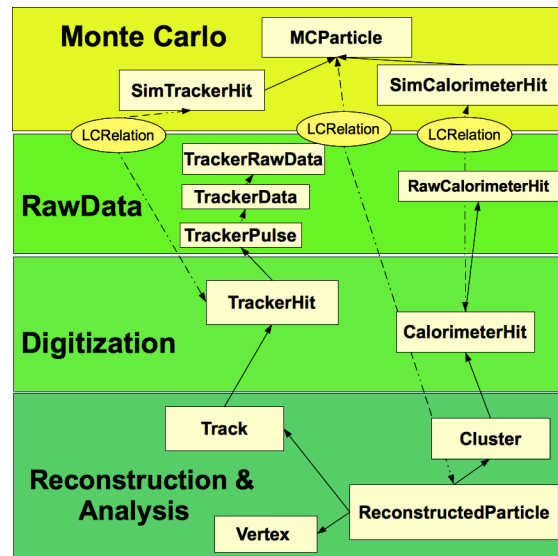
Monte Carlo

MCParticle

SimTrackerHit

SimCalorimeterHit

LCRelation

LCRelation

LCRelation

RawData

TrackerRawData

TrackerData

TrackerPulse

RawCalorimeterHit

Digitization

TrackerHit

CalorimeterHit

Track

Cluster

Reconstruction & Analysis

ReconstructedParticle

Vertex